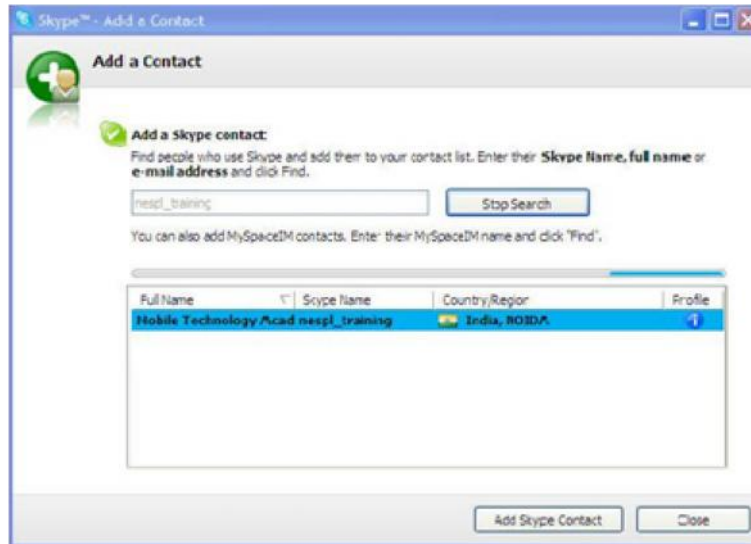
Skype™ - Add a Contact

Add a Contact

Add a Skype contact:
Find people who use Skype and add them to your contact list. Enter their **Skype Name, full name** or **e-mail address** and click Find.

nespl_training

Stop Search

You can also add MySpaceIM contacts. Enter their MySpaceIM name and click "Find".

| Full Name | Skype Name | Country/Region | Profile |
|---|---|---|---|
| Mobile Technology Acad | nespl_training | India, NOIDA | |

Add Skype Contact

Close